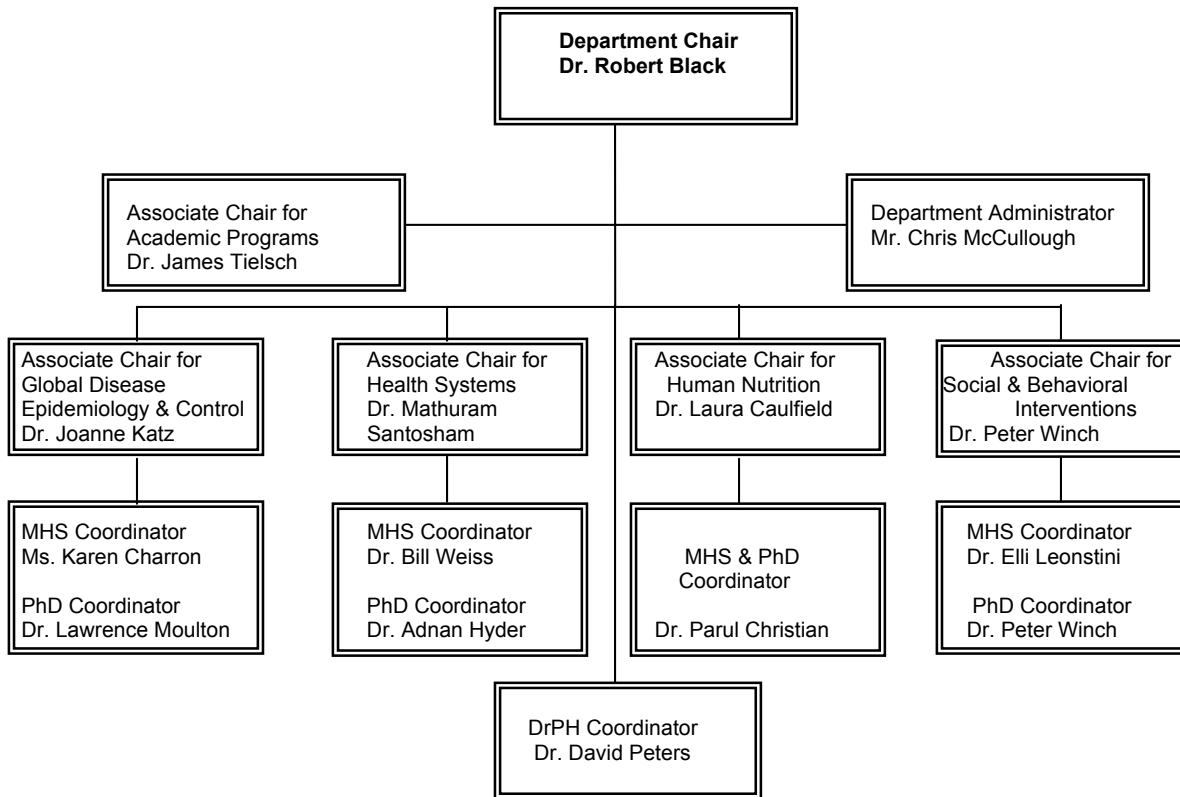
**Department Chair**
**Dr. Robert Black**

Associate Chair for Academic Programs
Dr. James Tielsch

Department Administrator
Mr. Chris McCullough

Associate Chair for Global Disease Epidemiology & Control
Dr. Joanne Katz

Associate Chair for Health Systems
Dr. Mathuram Santosham

Associate Chair for Human Nutrition
Dr. Laura Caulfield

Associate Chair for Social & Behavioral Interventions
Dr. Peter Winch

MHS Coordinator
Ms. Karen Charron

PhD Coordinator
Dr. Lawrence Moulton

MHS Coordinator
Dr. Bill Weiss

PhD Coordinator
Dr. Adnan Hyder

MHS & PhD Coordinator

Dr. Parul Christian

MHS Coordinator
Dr. Elli Leonstini

PhD Coordinator
Dr. Peter Winch

DrPH Coordinator
Dr. David Peters